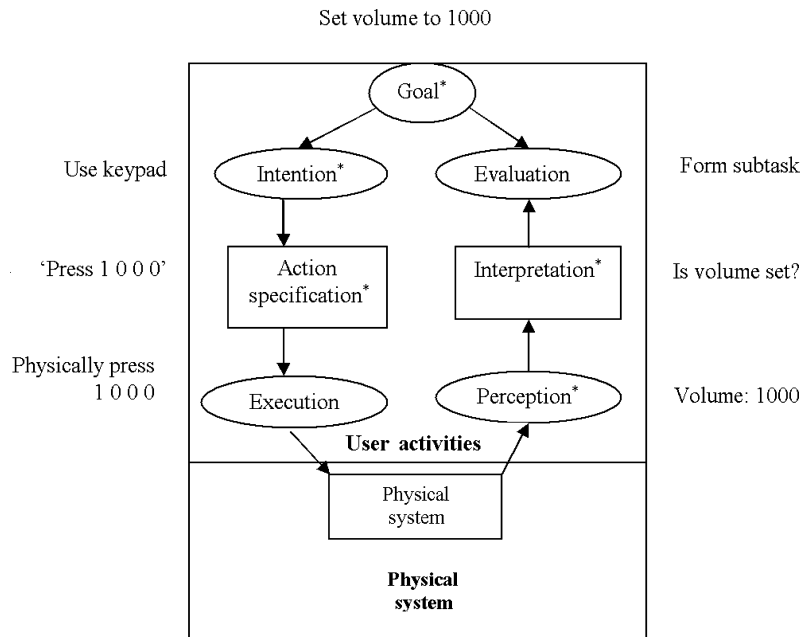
Set volume to 1000

Goal*

Use keypad

Intention*

Evaluation

Form subtask

'Press 1 0 0 0'

Action specification*

Interpretation*

Is volume set?

Physically press 1 0 0 0

Execution

Perception*

Volume: 1000

User activities

Physical system

Physical system